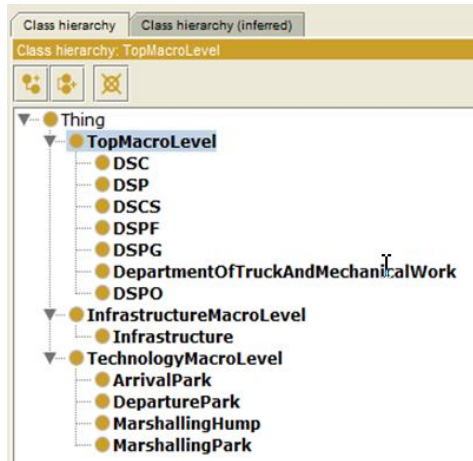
Class hierarchy | Class hierarchy (inferred)

Class hierarchy: TopMacroLevel

Thing
TopMacroLevel
DSC
DSP
DSCS
DSPF
DSPG
DepartmentOfTruckAndMechanicalWork
DSPO
InfrastructureMacroLevel
Infrastructure
TechnologyMacroLevel
ArrivalPark
DeparturePark
MarshallingHump
MarshallingPark